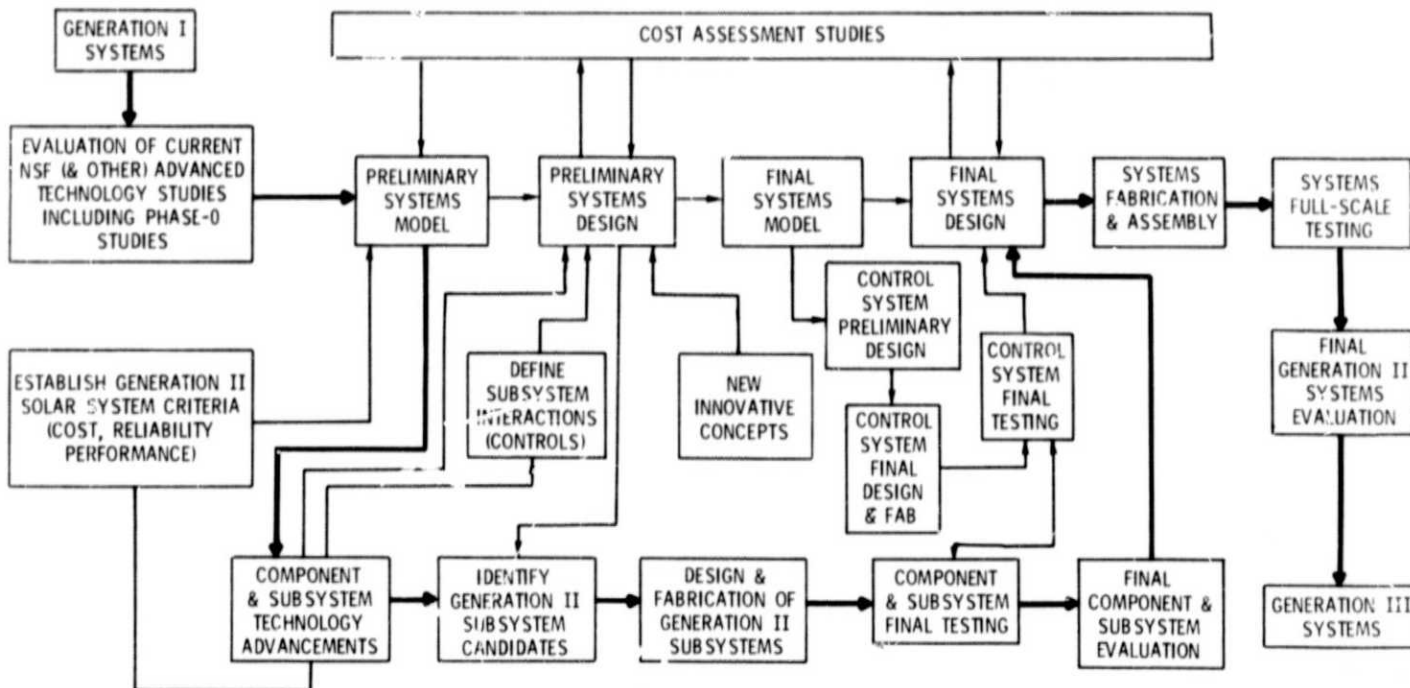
GENERATION I SYSTEMS

COST ASSESSMENT STUDIES

EVALUATION OF CURRENT NSF (& OTHER) ADVANCED TECHNOLOGY STUDIES INCLUDING PHASE-0 STUDIES

PRELIMINARY SYSTEMS MODEL

PRELIMINARY SYSTEMS DESIGN

FINAL SYSTEMS MODEL

FINAL SYSTEMS DESIGN

SYSTEMS FABRICATION & ASSEMBLY

SYSTEMS FULL-SCALE TESTING

CONTROL SYSTEM PRELIMINARY DESIGN

CONTROL SYSTEM FINAL TESTING

ESTABLISH GENERATION II SOLAR SYSTEM CRITERIA (COST, RELIABILITY PERFORMANCE)

DEFINE SUBSYSTEM INTERACTIONS (CONTROLS)

NEW INNOVATIVE CONCEPTS

CONTROL SYSTEM FINAL DESIGN & FAB

FINAL GENERATION II SYSTEMS EVALUATION

COMPONENT & SUBSYSTEM TECHNOLOGY ADVANCEMENTS

IDENTIFY GENERATION II SUBSYSTEM CANDIDATES

DESIGN & FABRICATION OF GENERATION II SUBSYSTEMS

COMPONENT & SUBSYSTEM FINAL TESTING

FINAL COMPONENT & SUBSYSTEM EVALUATION

GENERATION III SYSTEMS